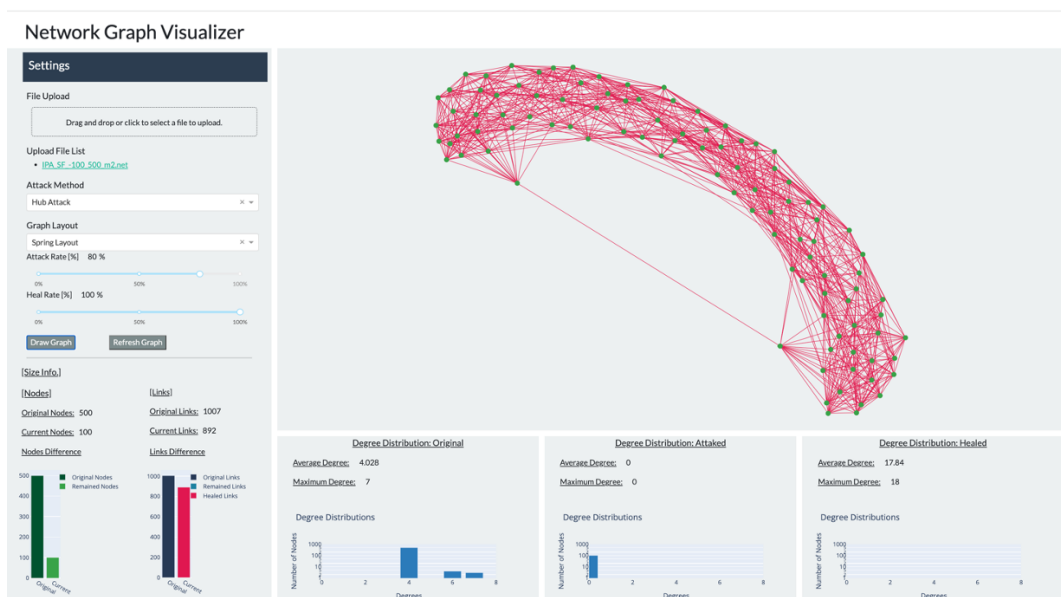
Network Graph Visualizer

Settings

File Upload

Drag and drop or click to select a file to upload.

Upload File List

IPA_SF_-100_500_m2.net

Attack Method

Hub Attack

Graph Layout

Spring Layout

Attack Rate [%] 80 %

0% 50% 100%

Heal Rate [%] 100 %

0% 50% 100%

Draw Graph Refresh Graph

[Size Info.]

[Nodes]

Original Nodes: 500

Current Nodes: 100

Nodes Difference

Original Nodes
Remained Nodes

500 400 300 200 100 0

Original Current

[Links]

Original Links: 1007

Current Links: 892

Links Difference

Original Links
Remained Links
Healed Links

1000 800 600 400 200 0

Original Current

Degree Distribution: Original

Average Degree: 4.028

Maximum Degree: 7

Degree Distributions

Number of Nodes

1000 100 10 1

0 2 4 6 8

Degrees

Degree Distribution: Attaked

Average Degree: 0

Maximum Degree: 0

Degree Distributions

Number of Nodes

1000 100 10 1

0 2 4 6 8

Degrees

Degree Distribution: Healed

Average Degree: 17.84

Maximum Degree: 18

Degree Distributions

Number of Nodes

1000 100 10 1

0 2 4 6 8

Degrees